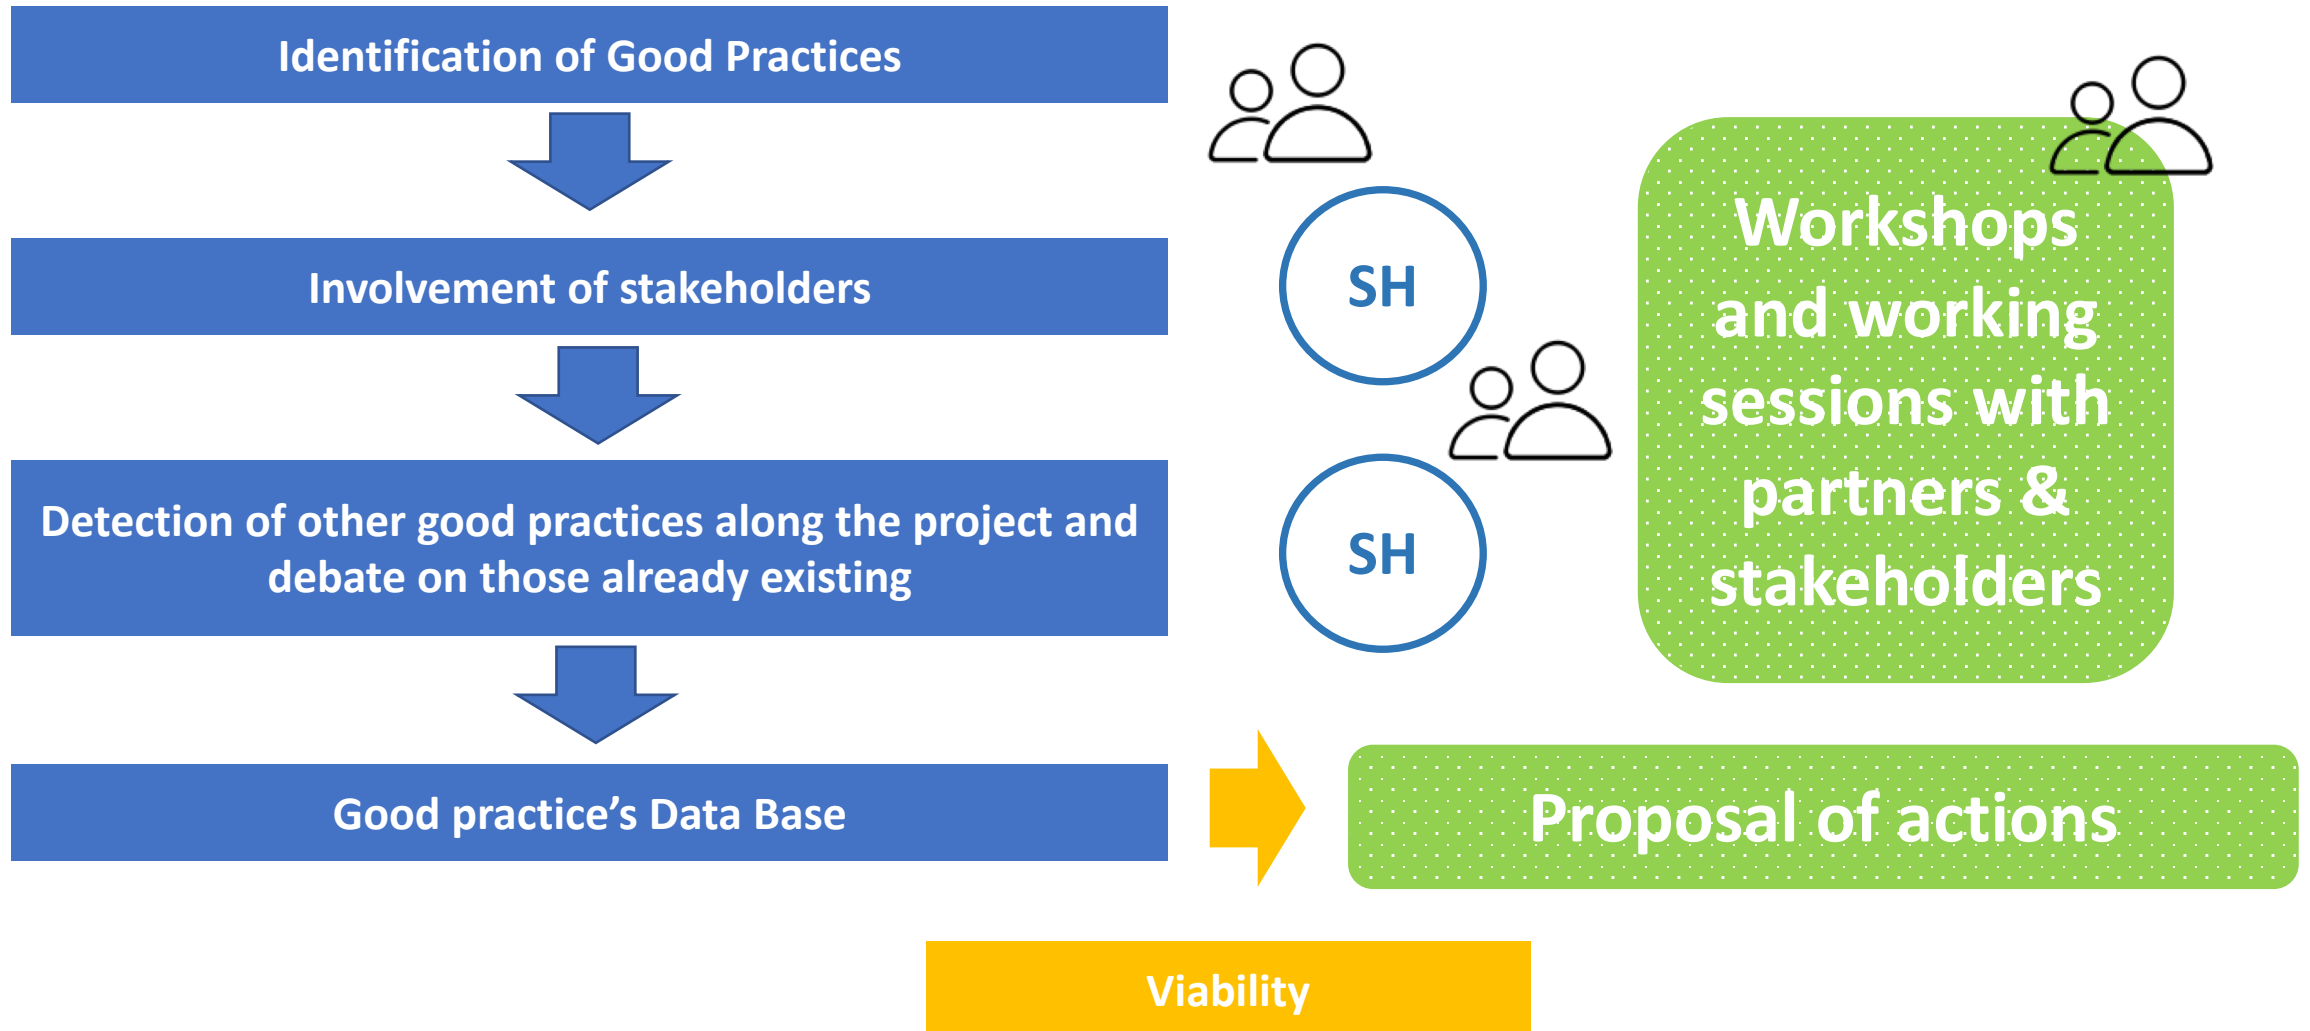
Identification of Good Practices

Involvement of stakeholders

Detection of other good practices along the project and debate on those already existing

Good practice’s Data Base

SH

SH

Workshops and working sessions with partners & stakeholders

Proposal of actions

Viability